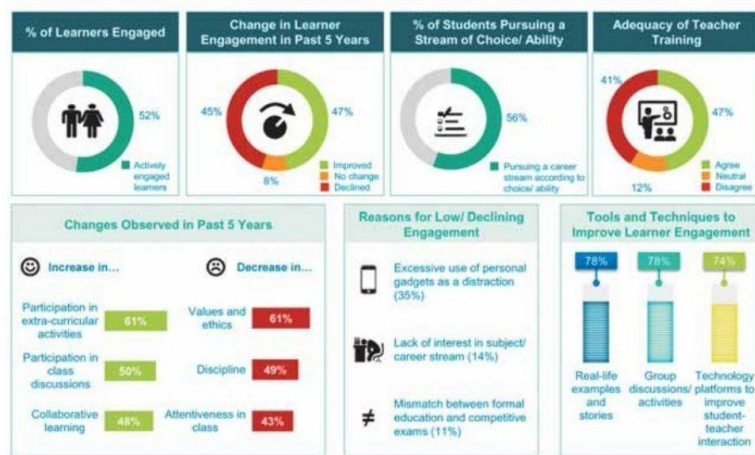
% of Learners Engaged

52%

Actively engaged learners

Change in Learner Engagement in Past 5 Years

45%

47%

8%

Improved
No change
Declined

% of Students Pursuing a Stream of Choice/ Ability

56%

Pursuing a career stream according to choice/ ability

Adequacy of Teacher Training

41%

47%

12%

Agree
Neutral
Disagree

Changes Observed in Past 5 Years

Increase in...

Participation in extra-curricular activities 61%

Participation in class discussions 50%

Collaborative learning 48%

Decrease in...

Values and ethics 61%

Discipline 49%

Attentiveness in class 43%

Reasons for Low/ Declining Engagement

Excessive use of personal gadgets as a distraction (35%)

Lack of interest in subject/ career stream (14%)

$\neq$

Mismatch between formal education and competitive exams (11%)

Tools and Techniques to Improve Learner Engagement

78%

78%

74%

Real-life examples and stories

Group discussions/ activities

Technology platforms to improve student-teacher interaction